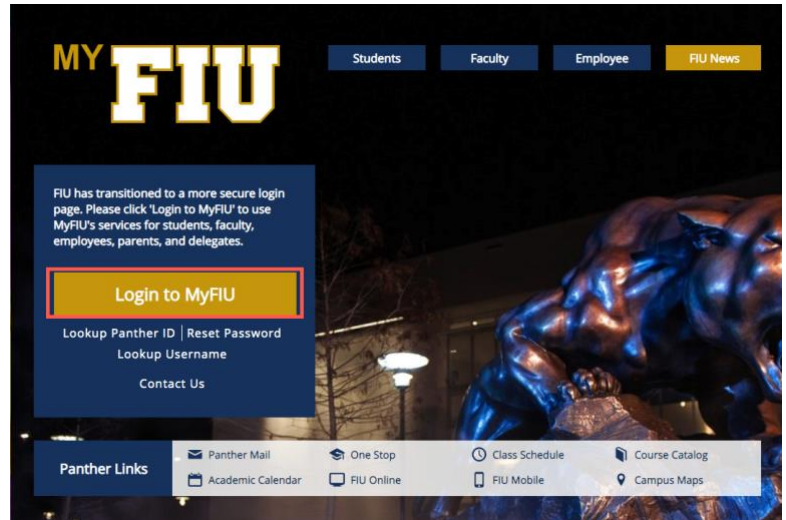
MY FIU

Students Faculty Employee FIU News

FIU has transitioned to a more secure login page. Please click 'Login to MyFIU' to use MyFIU's services for students, faculty, employees, parents, and delegates.

Login to MyFIU

Lookup Panther ID | Reset Password
Lookup Username

Contact Us

Panther Links

Panther Mail
One Stop
Class Schedule
Course Catalog
Academic Calendar
FIU Online
FIU Mobile
Campus Maps